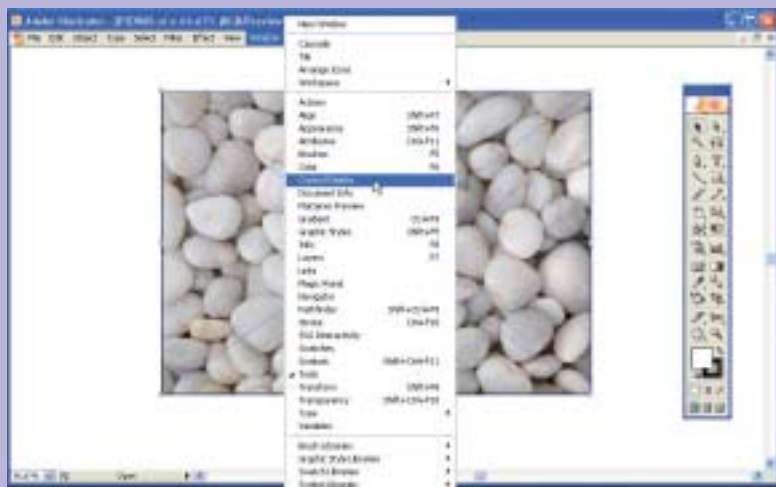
Adobe Illustrator - [PEBBL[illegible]]

File Edit Object Type Select Filter Effect View Window Help

New Window

Cascade
Tile
Arrange Icons
Workspace

Actions
Align Shift+F7
Appearance Shift+F6
Attributes Ctrl+F11
Brushes F5
Color F6
Control Palette
Document Info
Flattener Preview
Gradient Ctrl+F9
Graphic Styles Shift+F5
Info F8
Layers F7
Links
Magic Wand
Navigator
Pathfinder Shift+Ctrl+F9
Stroke Ctrl+F10
SVG Interactivity
Swatches
Symbols Shift+Ctrl+F11
Tools
Transform Shift+F8
Transparency Shift+Ctrl+F10
Type
Variables

Brush Libraries
Graphic Style Libraries
Swatch Libraries
Symbol Libraries

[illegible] Open